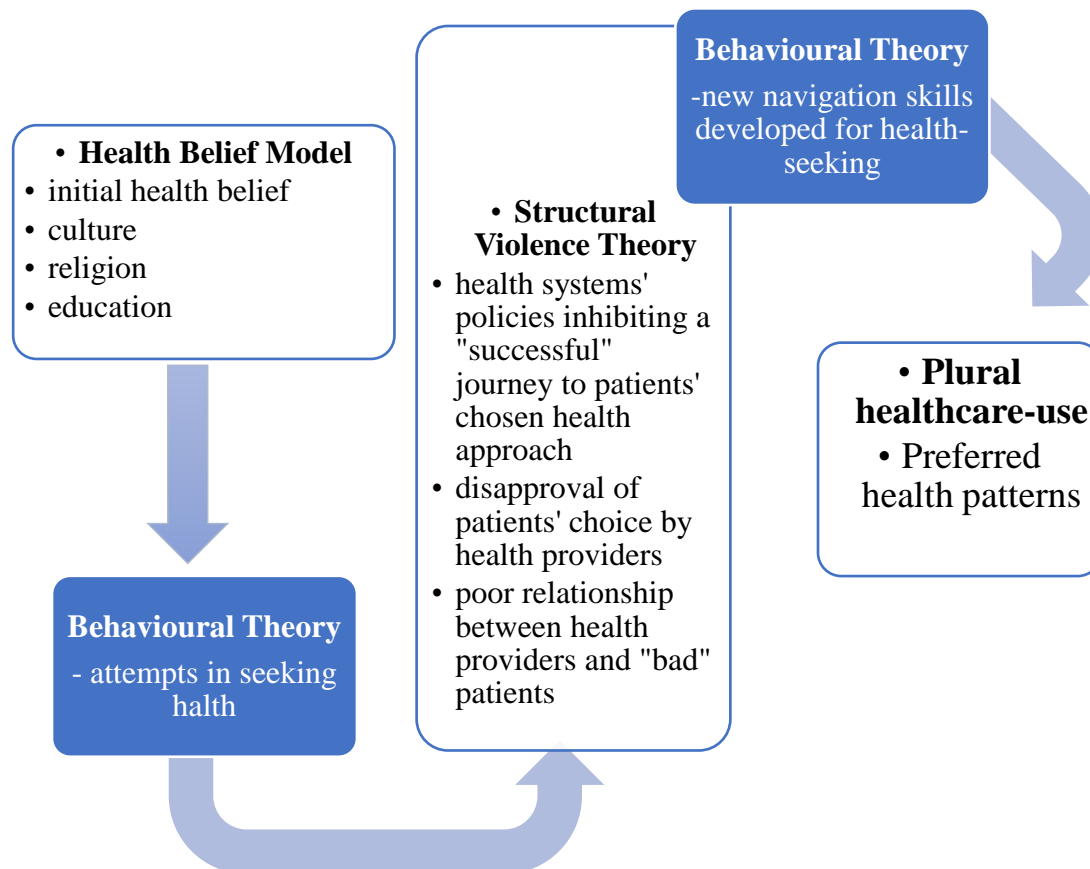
• Health Belief Model
• initial health belief
• culture
• religion
• education

Behavioural Theory
- attempts in seeking halth

• Structural Violence Theory
• health systems' policies inhibiting a "successful" journey to patients' chosen health approach
• disapproval of patients' choice by health providers
• poor relationship between health providers and "bad" patients

Behavioural Theory
-new navigation skills developed for health-seeking

• Plural healthcare-use
• Preferred health patterns